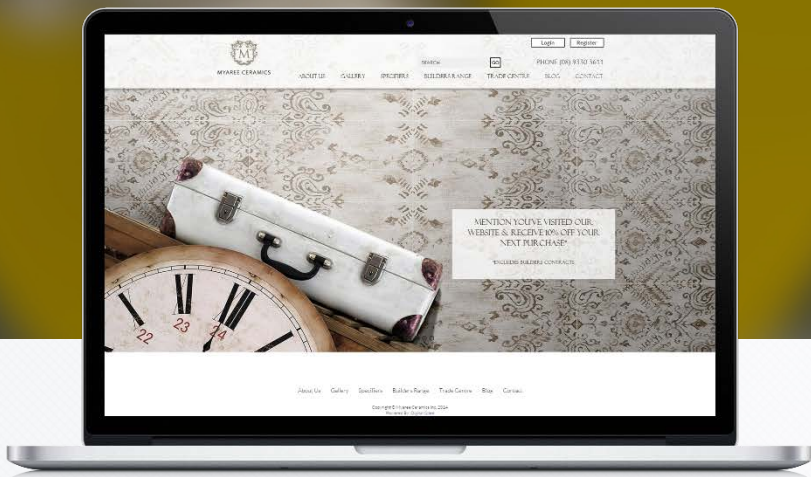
M
MYAREE CERAMICS

Login Register

SEARCH GO

PHONE (08) 9330 5653

ABOUT US GALLERY SPECIFIERS BUILDERS RANGE TRADE CENTRE BLOG CONTACT

MENTION YOU'VE VISITED OUR WEBSITE & RECEIVE 10% OFF YOUR NEXT PURCHASE*

*EXCLUDES BUILDING CONTRACTS

22 23 24

About Us Gallery Specifiers Builders Range Trade Centre Blog Contact

Copyright © Myaree Ceramics 2014
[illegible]